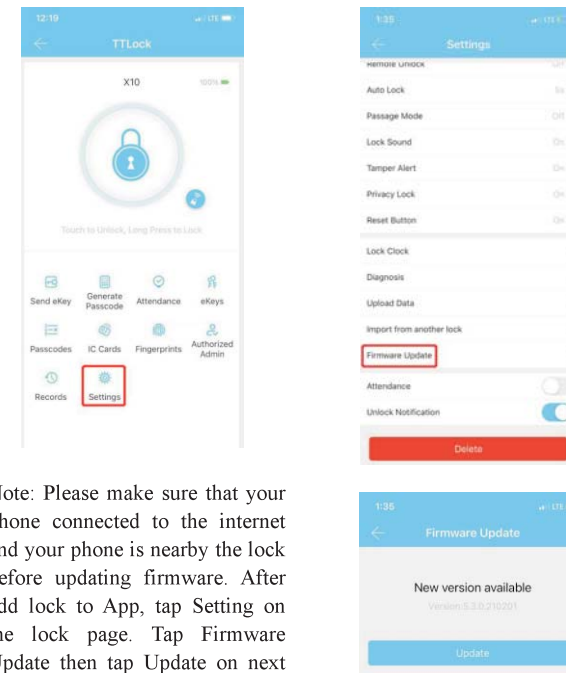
12:19

TTLock

X10

100%

Touch to Unlock, Long Press to Lock

Send eKey

Generate Passcode

Attendance

eKeys

Passcodes

IC Cards

Fingerprints

Authorized Admin

Records

Settings

1:35

Settings

Remote Unlock

Auto Lock

Passage Mode

Lock Sound

Tamper Alert

Privacy Lock

Reset Button

Lock Clock

Diagnosis

Upload Data

Import from another lock

Firmware Update

Attendance

Unlock Notification

Delete

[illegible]ote: Please make sure that your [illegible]hone connected to the internet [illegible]nd your phone is nearby the lock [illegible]efore updating firmware. After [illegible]dd lock to App, tap Setting on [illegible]e lock page. Tap Firmware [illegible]pdate then tap Update on next

1:35

Firmware Update

New version available

Version 5.3.0.210201

Update